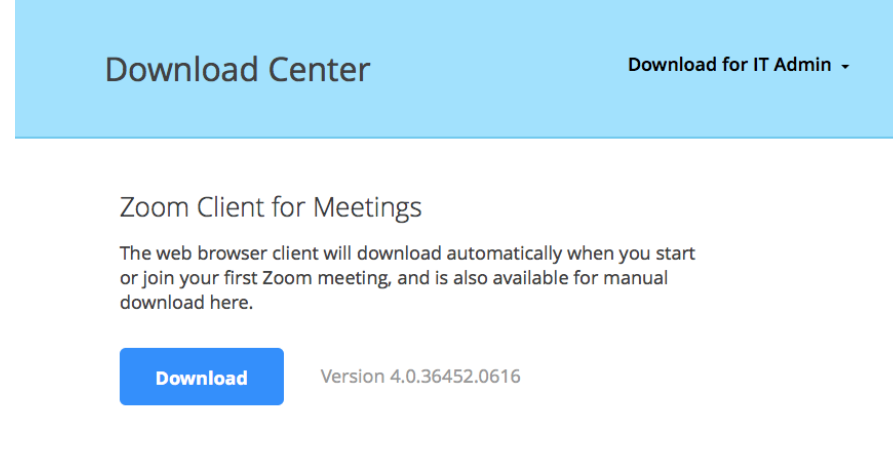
Download Center

Download for IT Admin

Zoom Client for Meetings

The web browser client will download automatically when you start or join your first Zoom meeting, and is also available for manual download here.

Download

Version 4.0.36452.0616